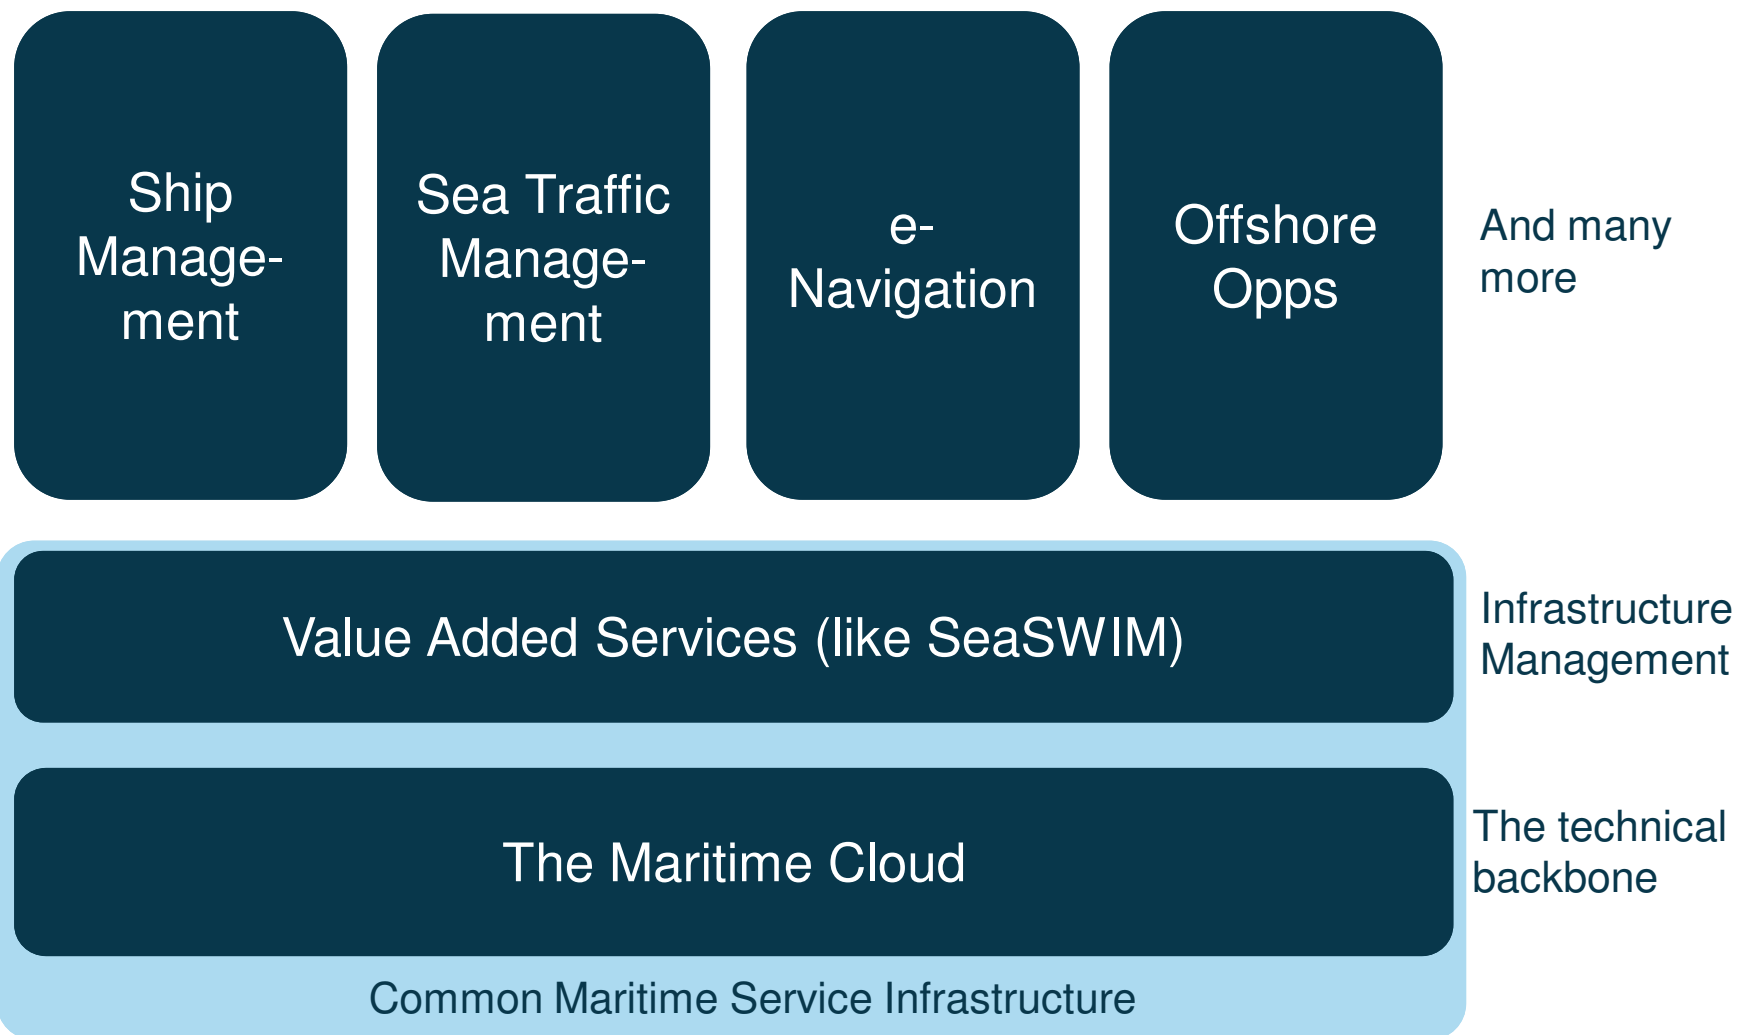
Ship Management

Sea Traffic Management

e-Navigation

Offshore Opps

And many more

Value Added Services (like SeaSWIM)

Infrastructure Management

The Maritime Cloud

The technical backbone

Common Maritime Service Infrastructure